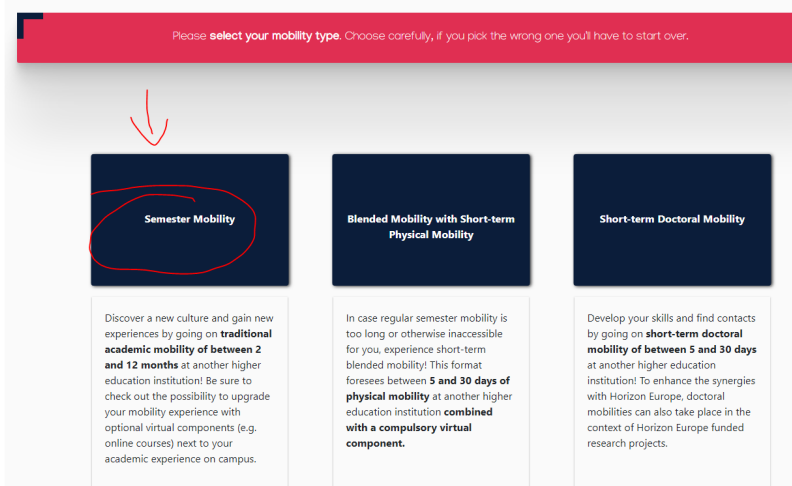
Please **select your mobility type**. Choose carefully, if you pick the wrong one you'll have to start over.

Semester Mobility

Discover a new culture and gain new experiences by going on **traditional academic mobility of between 2 and 12 months** at another higher education institution! Be sure to check out the possibility to upgrade your mobility experience with optional virtual components (e.g. online courses) next to your academic experience on campus.

Blended Mobility with Short-term Physical Mobility

In case regular semester mobility is too long or otherwise inaccessible for you, experience short-term blended mobility! This format foresees between **5 and 30 days of physical mobility** at another higher education institution **combined with a compulsory virtual component.**

Short-term Doctoral Mobility

Develop your skills and find contacts by going on **short-term doctoral mobility of between 5 and 30 days** at another higher education institution! To enhance the synergies with Horizon Europe, doctoral mobilities can also take place in the context of Horizon Europe funded research projects.